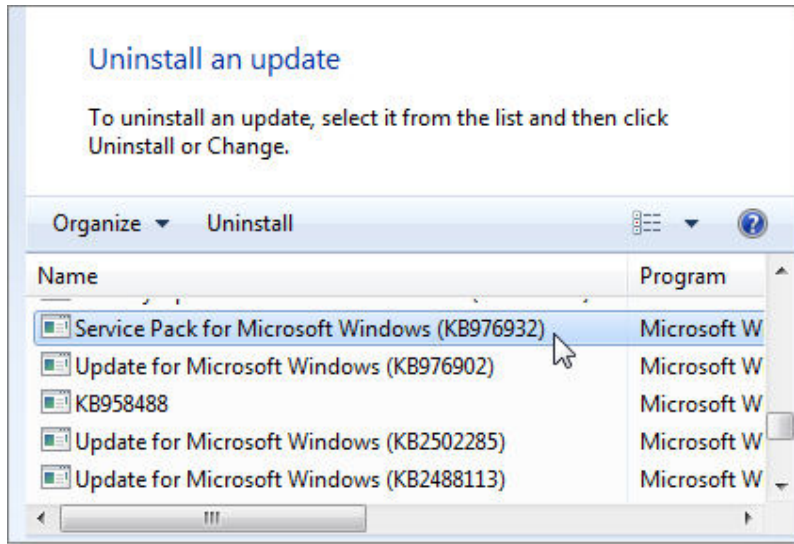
Uninstall an update

To uninstall an update, select it from the list and then click Uninstall or Change.

Organize ▾ Uninstall

| Name | Program |
|---|---|
| Service Pack for Microsoft Windows (KB976932) | Microsoft W |
| Update for Microsoft Windows (KB976902) | Microsoft W |
| KB958488 | Microsoft W |
| Update for Microsoft Windows (KB2502285) | Microsoft W |
| Update for Microsoft Windows (KB2488113) | Microsoft W |